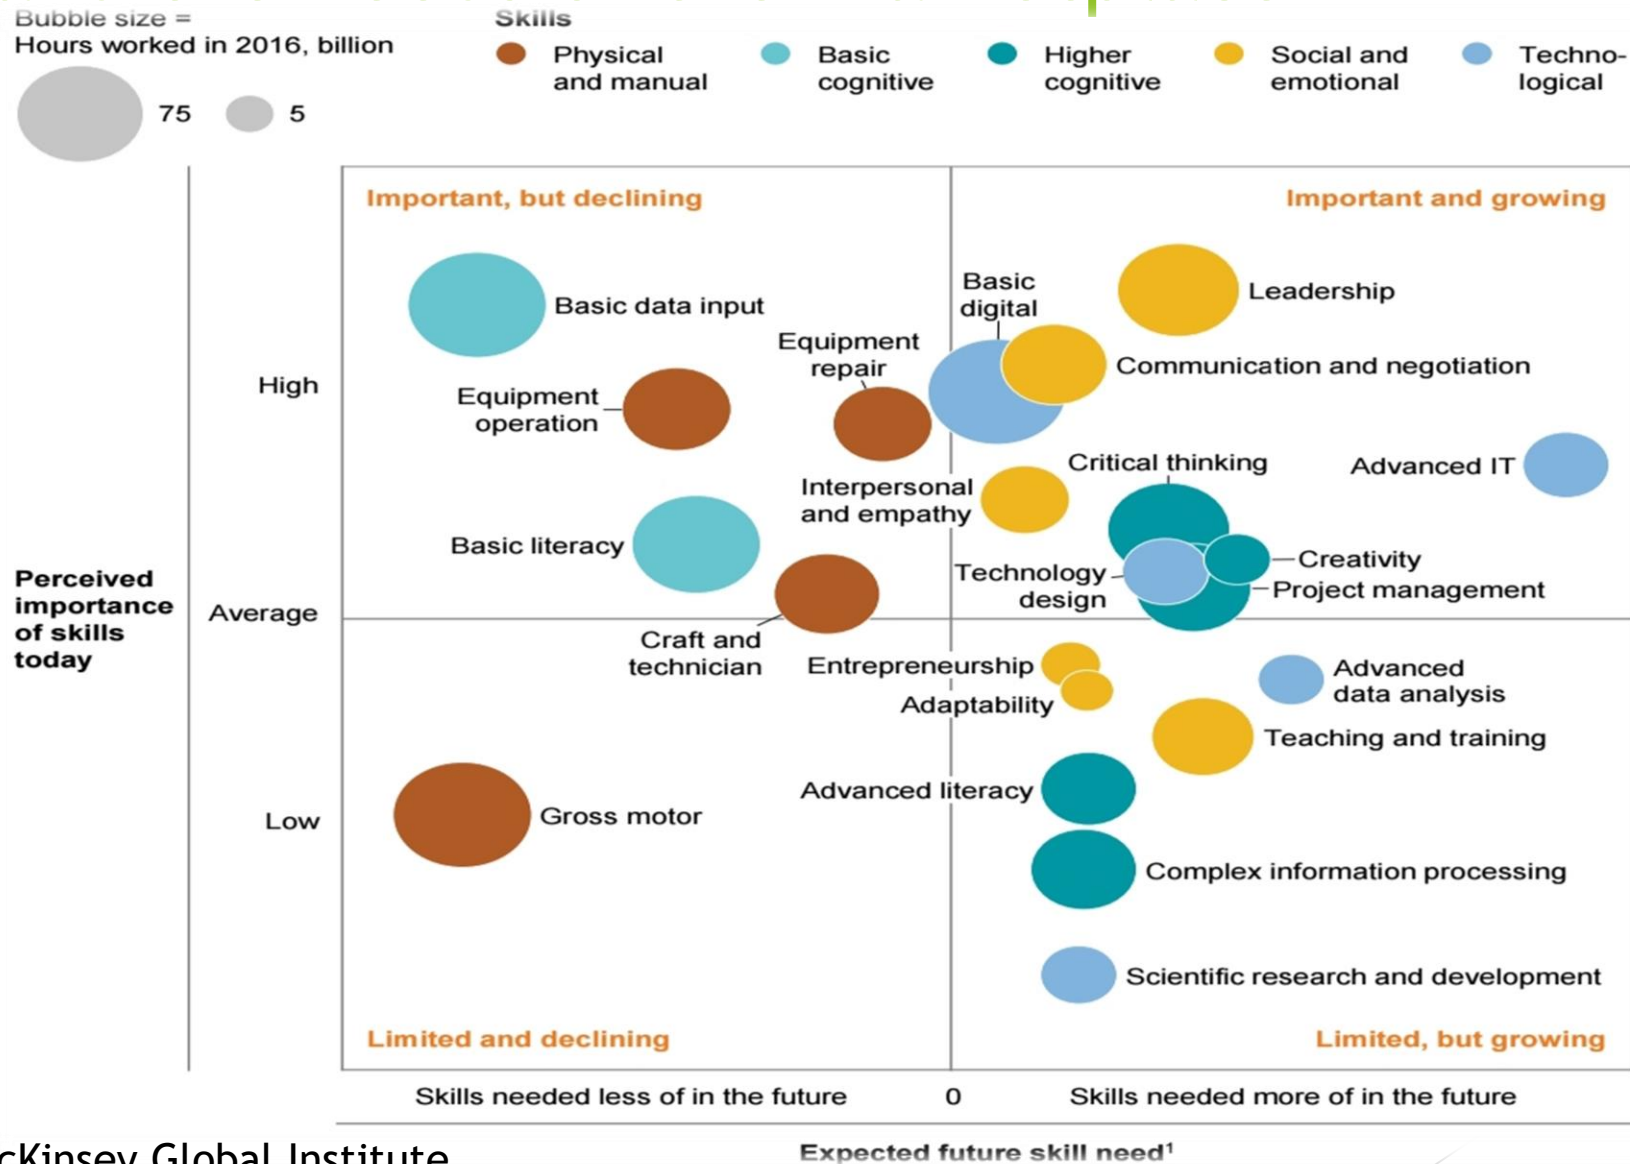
Bubble size =
Hours worked in 2016, billion

75 5

Skills

Physical and manual

Basic cognitive

Higher cognitive

Social and emotional

Technological

Important, but declining

Important and growing

Basic data input

Basic digital

Leadership

Equipment repair

Communication and negotiation

High

Equipment operation

Critical thinking

Advanced IT

Interpersonal and empathy

Basic literacy

Creativity

Technology design

Project management

Perceived importance of skills today

Average

Craft and technician

Entrepreneurship

Advanced data analysis

Adaptability

Teaching and training

Advanced literacy

Low

Gross motor

Complex information processing

Scientific research and development

Limited and declining

Limited, but growing

Skills needed less of in the future

0

Skills needed more of in the future

cKinsey Global Institute

Expected future skill need$^1$